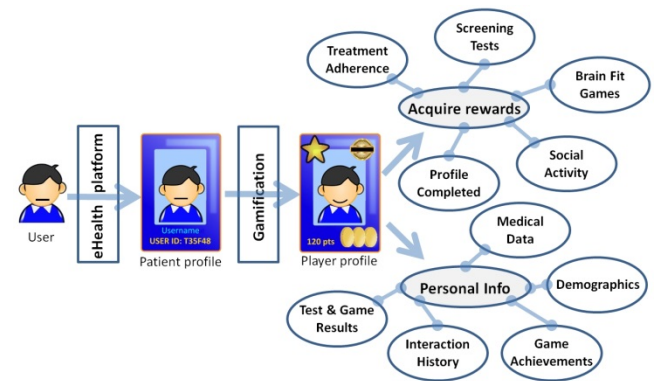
User

eHealth platform

Username
USER ID: T35F48

Patient profile

Gamification

120 pts

Player profile

Treatment Adherence

Screening Tests

Brain Fit Games

Acquire rewards

Profile Completed

Social Activity

Medical Data

Personal Info

Demographics

Test & Game Results

Interaction History

Game Achievements